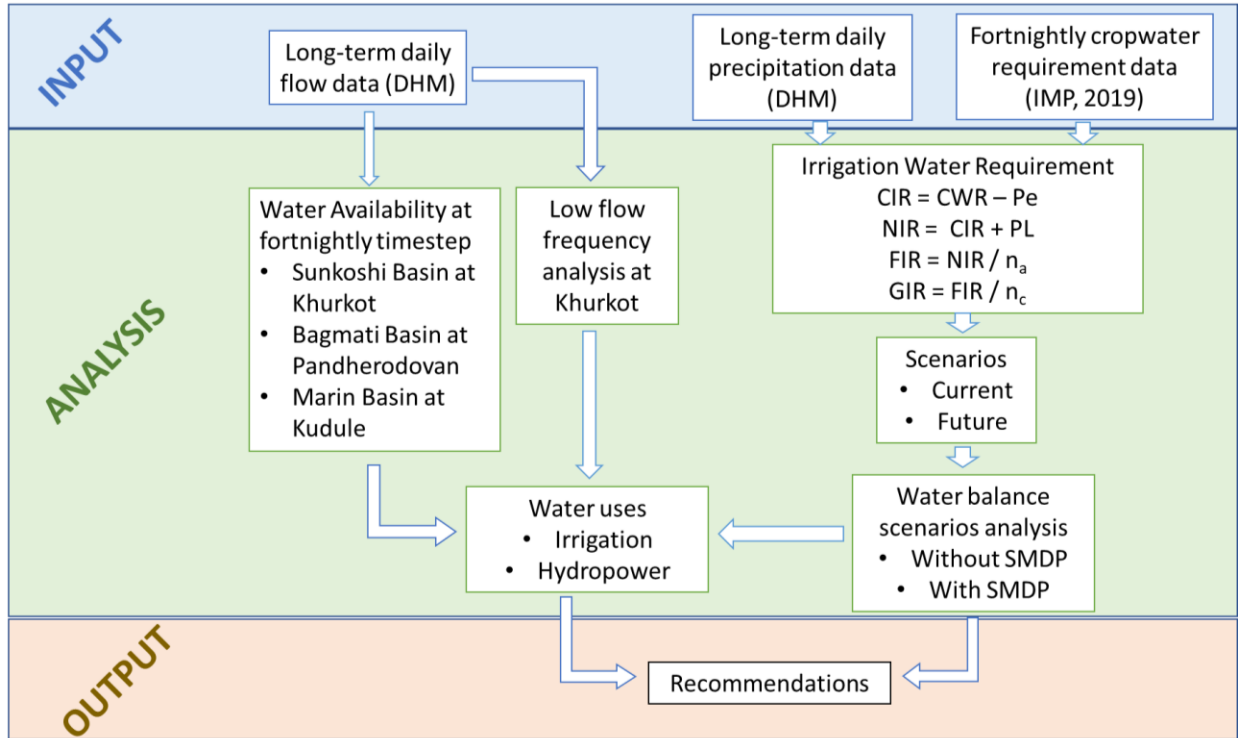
INPUT

Long-term daily flow data (DHM)

Long-term daily precipitation data (DHM)

Fortnightly cropwater requirement data (IMP, 2019)

ANALYSIS

Water Availability at fortnightly timestep
- Sunkoshi Basin at Khurkot
- Bagmati Basin at Pandherodovan
- Marin Basin at Kudule

Low flow frequency analysis at Khurkot

Irrigation Water Requirement
CIR = CWR – Pe
NIR = CIR + PL
FIR = NIR / $n_a$
GIR = FIR / $n_c$

Scenarios
- Current
- Future

Water balance scenarios analysis
- Without SMDP
- With SMDP

Water uses
- Irrigation
- Hydropower

OUTPUT

Recommendations